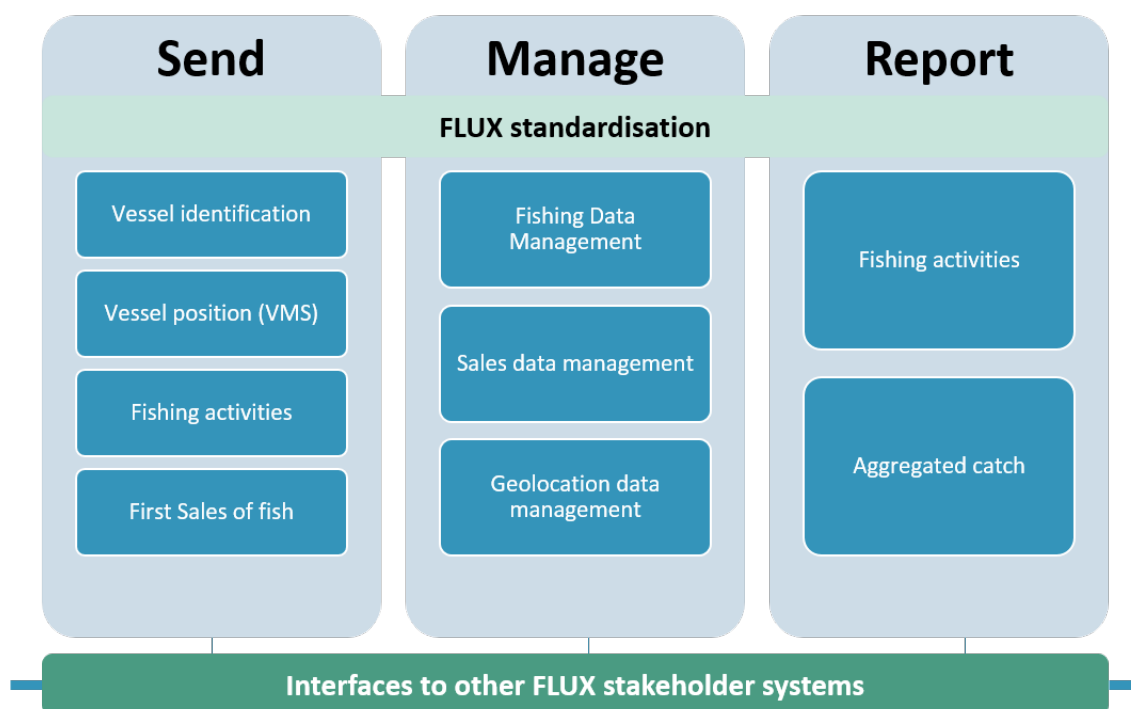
Send

Manage

Report

FLUX standardisation

Vessel identification

Vessel position (VMS)

Fishing activities

First Sales of fish

Fishing Data Management

Sales data management

Geolocation data management

Fishing activities

Aggregated catch

Interfaces to other FLUX stakeholder systems